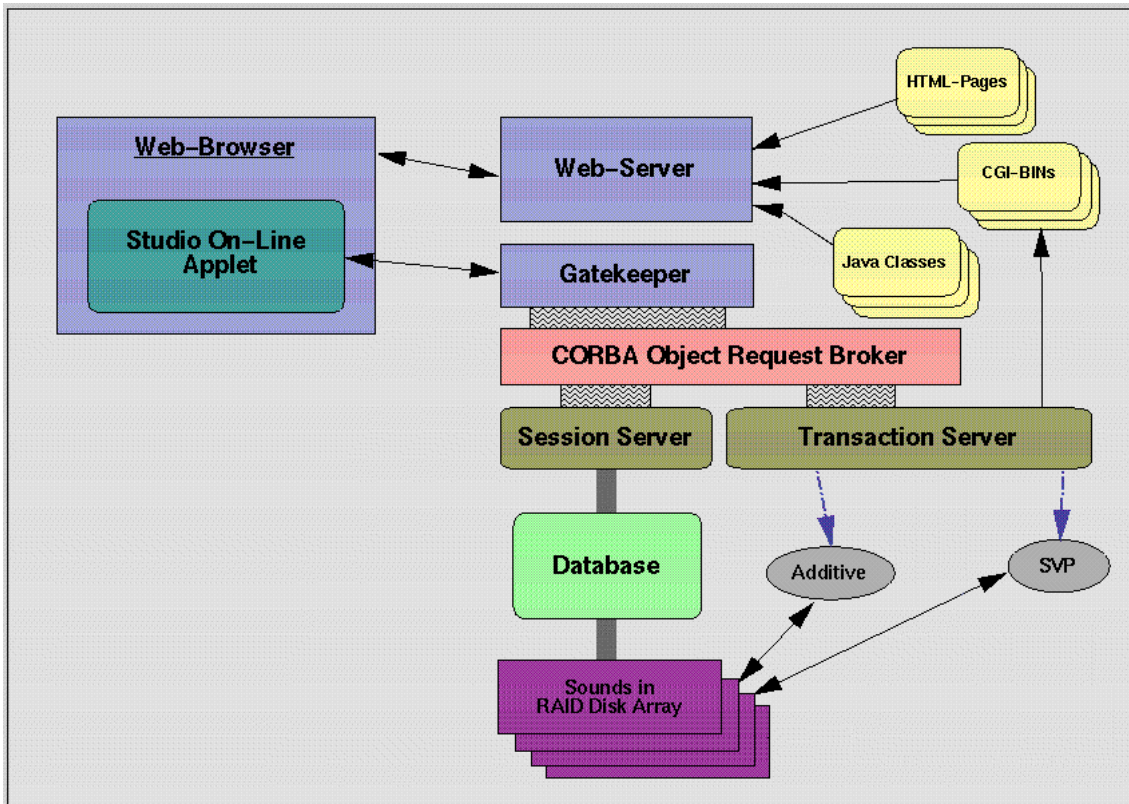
Web–Browser

Studio On–Line Applet

Web–Server

HTML–Pages

CGI–BINs

Java Classes

Gatekeeper

CORBA Object Request Broker

Session Server

Transaction Server

Database

Additive

SVP

Sounds in RAID Disk Array